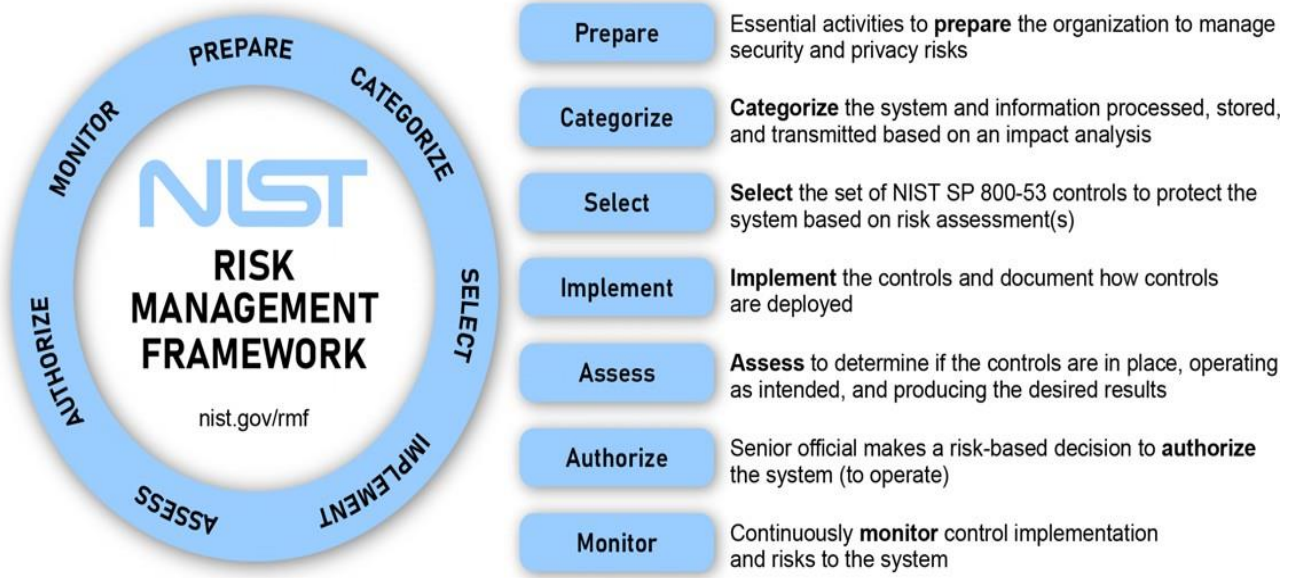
PREPARE
CATEGORIZE
SELECT
IMPLEMENT
ASSESS
AUTHORIZE
MONITOR

NIST
RISK MANAGEMENT FRAMEWORK
nist.gov/rmf

Prepare
Essential activities to **prepare** the organization to manage security and privacy risks

Categorize
**Categorize** the system and information processed, stored, and transmitted based on an impact analysis

Select
**Select** the set of NIST SP 800-53 controls to protect the system based on risk assessment(s)

Implement
**Implement** the controls and document how controls are deployed

Assess
**Assess** to determine if the controls are in place, operating as intended, and producing the desired results

Authorize
Senior official makes a risk-based decision to **authorize** the system (to operate)

Monitor
Continuously **monitor** control implementation and risks to the system